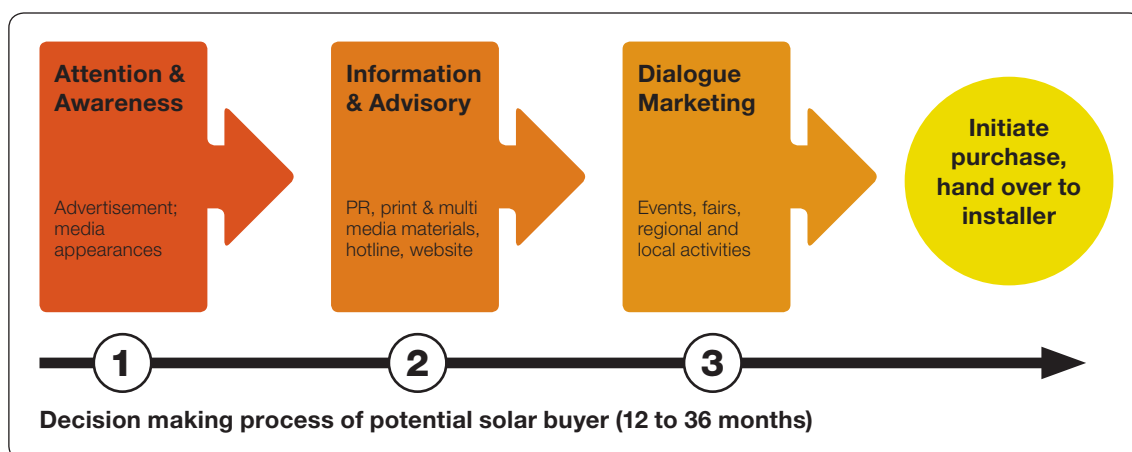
Attention & Awareness

Advertisement; media appearances

Information & Advisory

PR, print & multi media materials, hotline, website

Dialogue Marketing

Events, fairs, regional and local activities

Initiate purchase, hand over to installer

1

2

3

Decision making process of potential solar buyer (12 to 36 months)